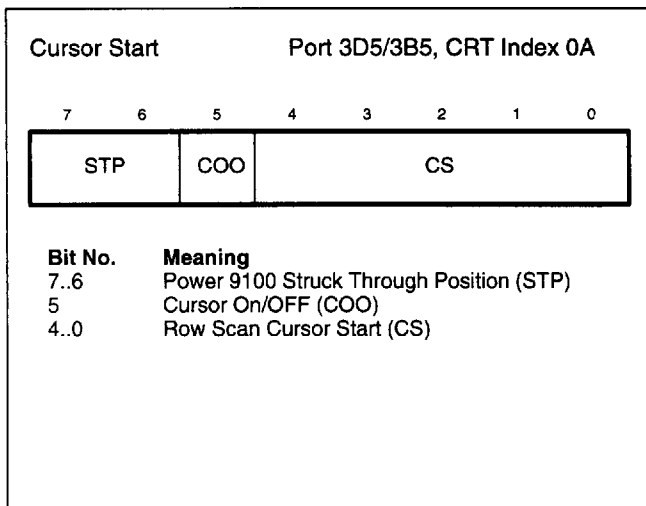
Cursor Start Port 3D5/3B5, CRT Index 0A

| 7 | 6 | 5 | 4 | 3 | 2 | 1 | 0 |
|---|---|---|---|---|---|---|---|
| STP | | COO | CS | | | | |

| Bit No. | Meaning |
|---|---|
| 7..6 | Power 9100 Struck Through Position (STP) |
| 5 | Cursor On/OFF (COO) |
| 4..0 | Row Scan Cursor Start (CS) |